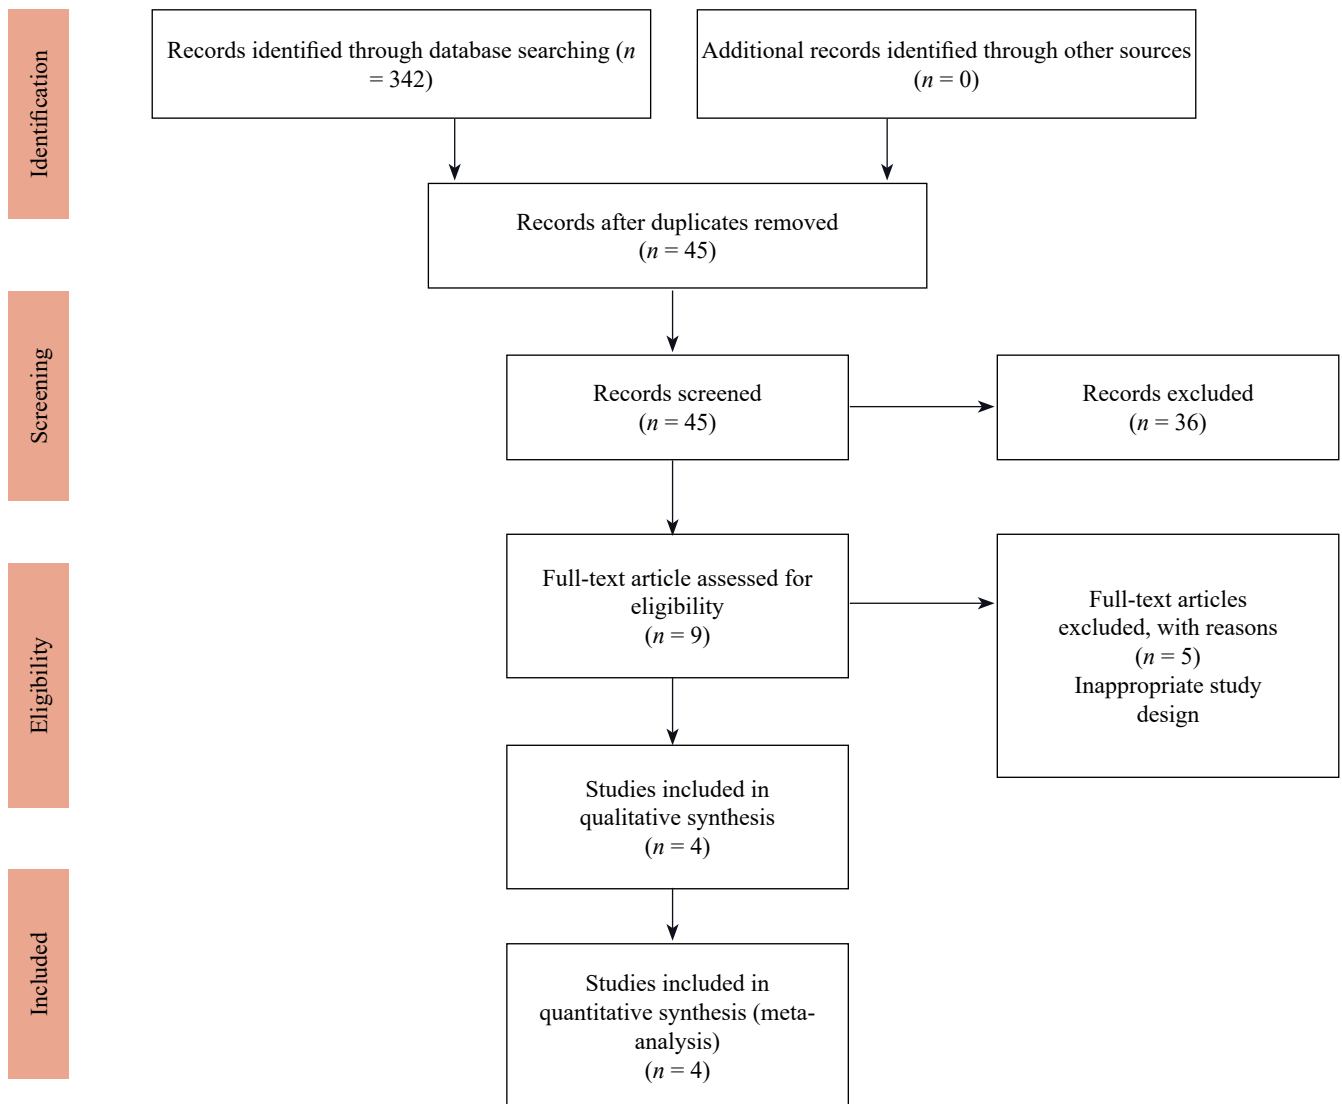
Identification

Records identified through database searching ($n$ = 342)

Additional records identified through other sources ($n$ = 0)

Records after duplicates removed ($n$ = 45)

Screening

Records screened ($n$ = 45)

Records excluded ($n$ = 36)

Eligibility

Full-text article assessed for eligibility ($n$ = 9)

Full-text articles excluded, with reasons ($n$ = 5) Inappropriate study design

Studies included in qualitative synthesis ($n$ = 4)

Included

Studies included in quantitative synthesis (meta-analysis) ($n$ = 4)